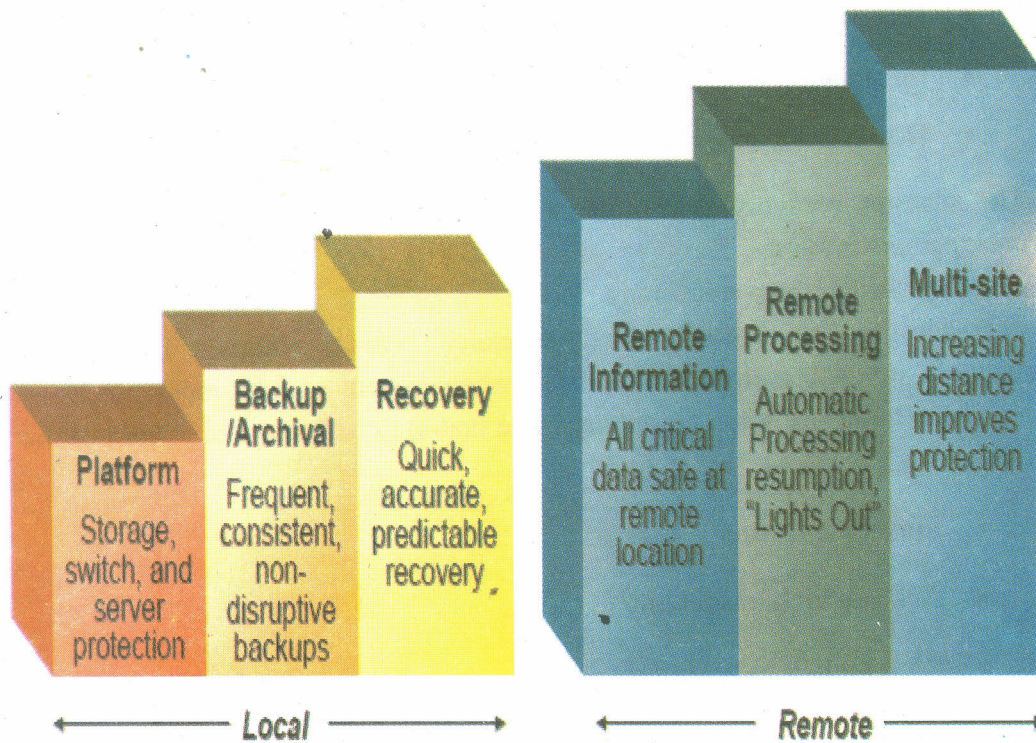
Platform
Storage, switch, and server protection

Backup /Archival
Frequent, consistent, non-disruptive backups

Recovery
Quick, accurate, predictable recovery

Remote Information
All critical data safe at remote location

Remote Processing
Automatic Processing resumption, "Lights Out"

Multi-site
Increasing distance improves protection

Local

Remote